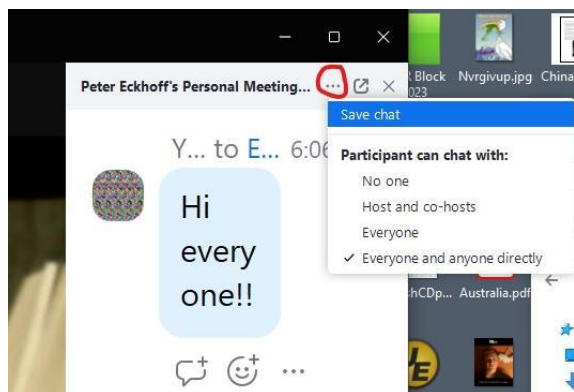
Peter Eckhoff's Personal Meeting... ··· ✕

Y... to E... 6:06

Hi every one!!

Save chat

Participant can chat with:

No one

Host and co-hosts

Everyone

✓ Everyone and anyone directly

R Block 2023

Nvrgivup.jpg

China

hCDp...

Australia.pdf